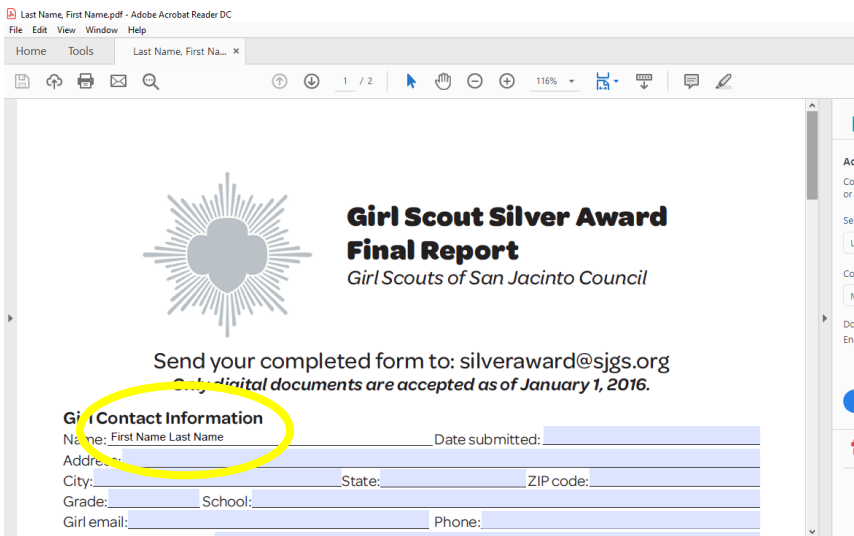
Last Name, First Name.pdf - Adobe Acrobat Reader DC

File Edit View Window Help

Home Tools Last Name, First Na... ×

1 / 2 116%

Girl Scout Silver Award Final Report

Girl Scouts of San Jacinto Council

Send your completed form to: silveraward@sjgs.org

Only digital documents are accepted as of January 1, 2016.

Girl Contact Information

Name: First Name Last Name Date submitted:

Address:

City: State: ZIP code:

Grade: School:

Girl email: Phone:

Ac

Co
or

Se

L

Co

M

Do
En